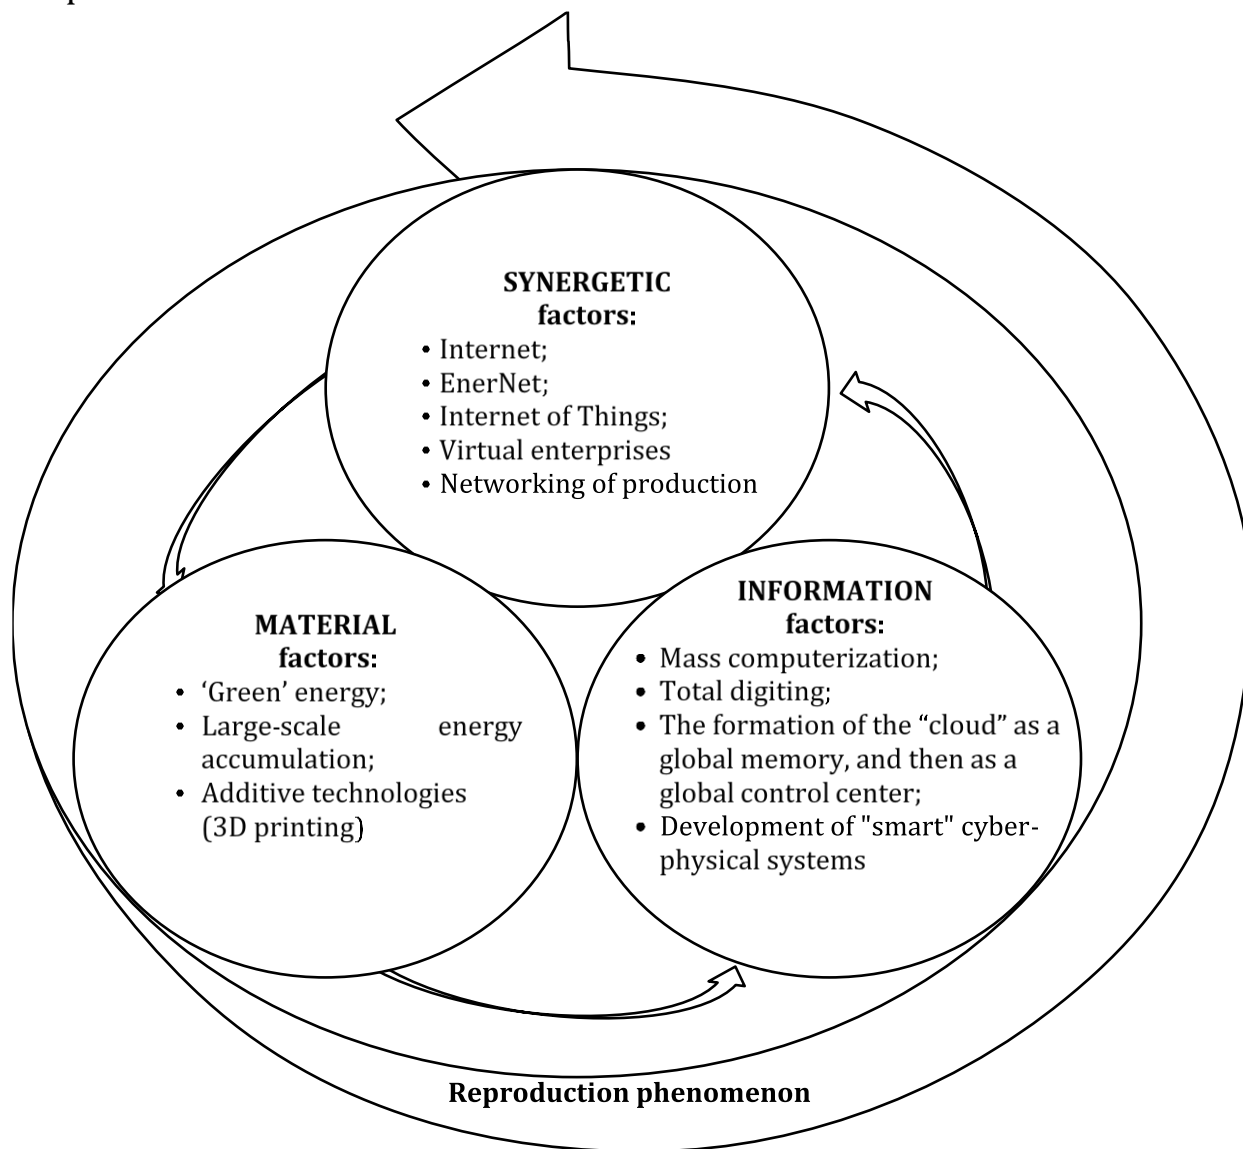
SYNERGETIC factors:
• Internet;
• EnerNet;
• Internet of Things;
• Virtual enterprises
• Networking of production

MATERIAL factors:
• 'Green' energy;
• Large-scale energy accumulation;
• Additive technologies (3D printing)

INFORMATION factors:
• Mass computerization;
• Total digiting;
• The formation of the "cloud" as a global memory, and then as a global control center;
• Development of "smart" cyber-physical systems

Reproduction phenomenon